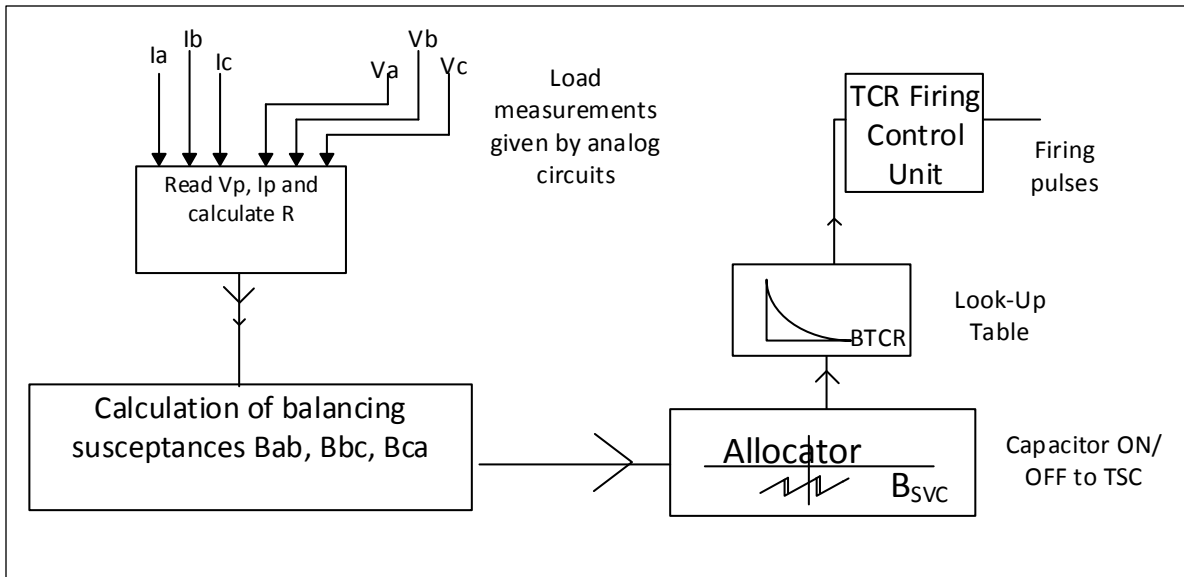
Ia
Ib
Ic
Va
Vb
Vc

Load measurements given by analog circuits

Read Vp, Ip and calculate R

TCR Firing Control Unit

Firing pulses

BTCR

Look-Up Table

Calculation of balancing susceptances Bab, Bbc, Bca

Allocator

$B_{SVC}$

Capacitor ON/ OFF to TSC